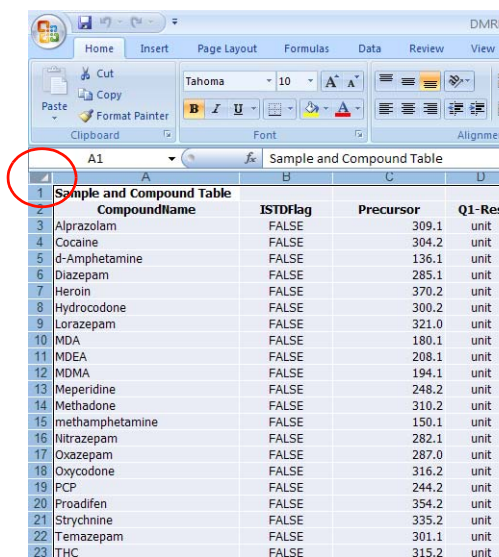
DMR

Home Insert Page Layout Formulas Data Review View

Cut
Copy
Paste
Format Painter
Clipboard

Tahoma 10 A A
B I U A
Font

Alignme

A1 $f_x$ Sample and Compound Table

| | A | B | C | D |
|---|---|---|---|---|
| 1 | Sample and Compound Table | | | |
| 2 | CompoundName | ISTDFlag | Precursor | Q1-Res |
| 3 | Alprazolam | FALSE | 309.1 | unit |
| 4 | Cocaine | FALSE | 304.2 | unit |
| 5 | d-Amphetamine | FALSE | 136.1 | unit |
| 6 | Diazepam | FALSE | 285.1 | unit |
| 7 | Heroin | FALSE | 370.2 | unit |
| 8 | Hydrocodone | FALSE | 300.2 | unit |
| 9 | Lorazepam | FALSE | 321.0 | unit |
| 10 | MDA | FALSE | 180.1 | unit |
| 11 | MDEA | FALSE | 208.1 | unit |
| 12 | MDMA | FALSE | 194.1 | unit |
| 13 | Meperidine | FALSE | 248.2 | unit |
| 14 | Methadone | FALSE | 310.2 | unit |
| 15 | methamphetamine | FALSE | 150.1 | unit |
| 16 | Nitrazepam | FALSE | 282.1 | unit |
| 17 | Oxazepam | FALSE | 287.0 | unit |
| 18 | Oxycodone | FALSE | 316.2 | unit |
| 19 | PCP | FALSE | 244.2 | unit |
| 20 | Proadifen | FALSE | 354.2 | unit |
| 21 | Strychnine | FALSE | 335.2 | unit |
| 22 | Temazepam | FALSE | 301.1 | unit |
| 23 | THC | FALSE | 315.2 | unit |